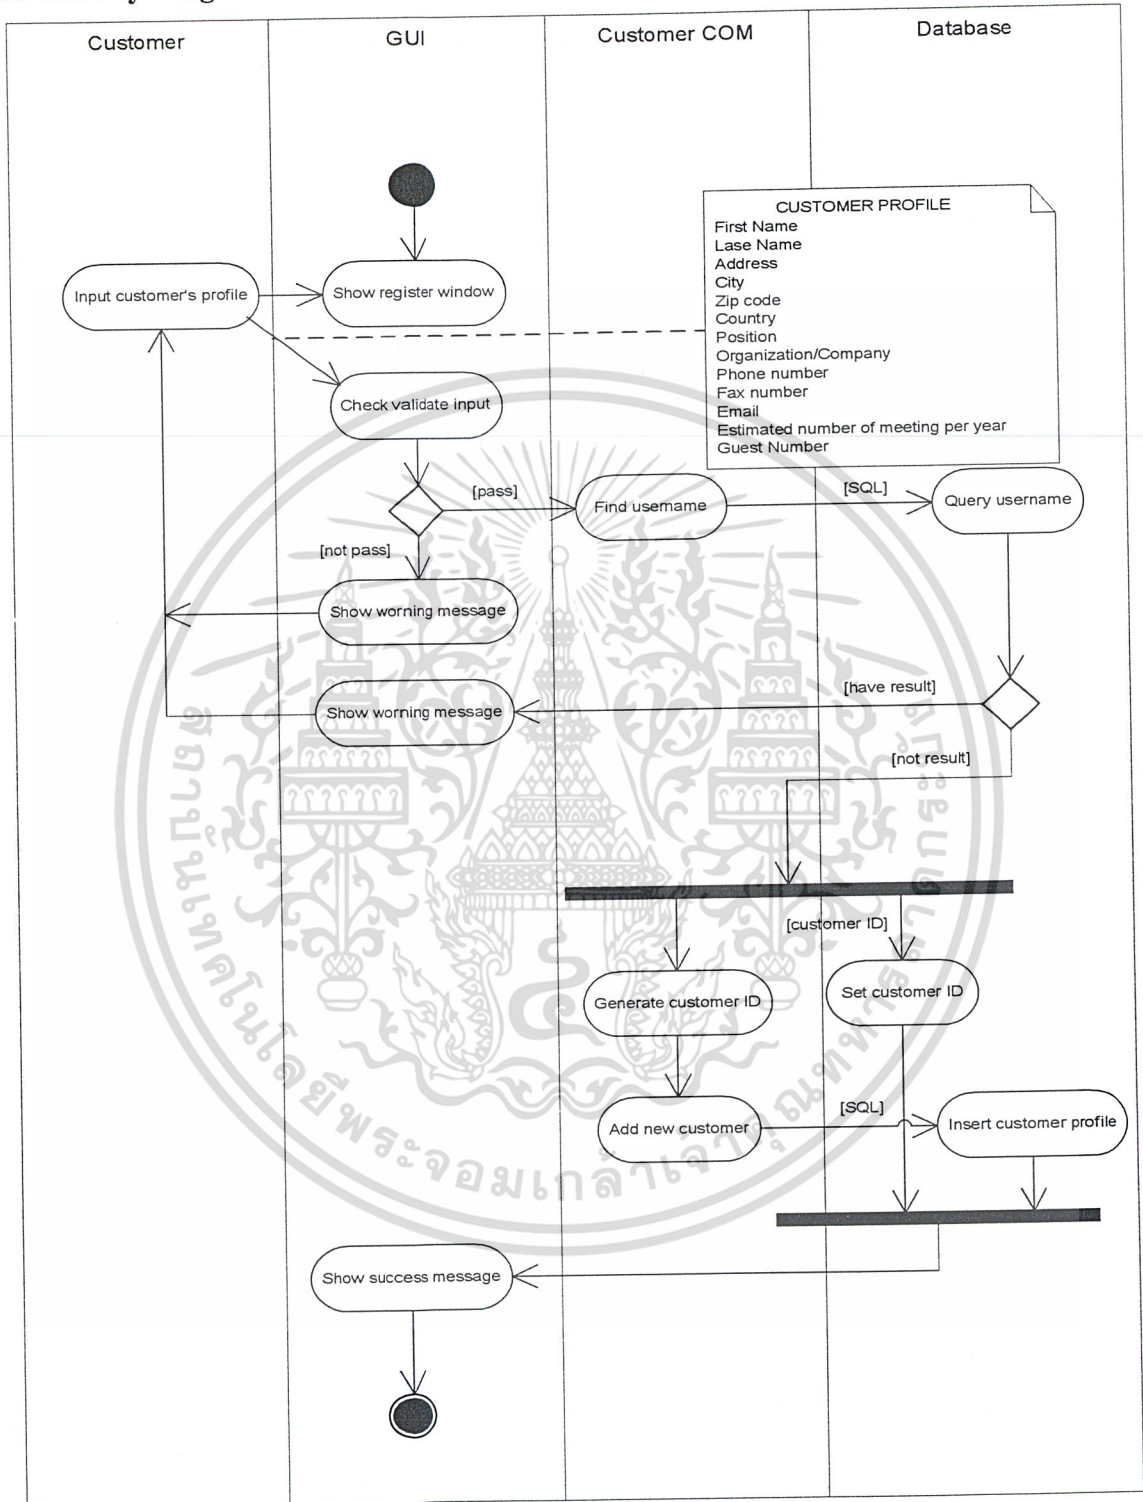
Customer

GUI

Customer COM

Database

CUSTOMER PROFILE
First Name
Lase Name
Address
City
Zip code
Country
Position
Organization/Company
Phone number
Fax number
Email
Estimated number of meeting per year
Guest Number

Input customer's profile

Show register window

Check validate input

[pass]

Find username

[SQL]

Query username

[not pass]

Show worning message

[have result]

Show worning message

[not result]

[customer ID]

Generate customer ID

Set customer ID

Add new customer

[SQL]

Insert customer profile

Show success message

สถาบันเทคโนโลยีพระจอมเกล้าเจ้าคุณทหารลาดกระบัง